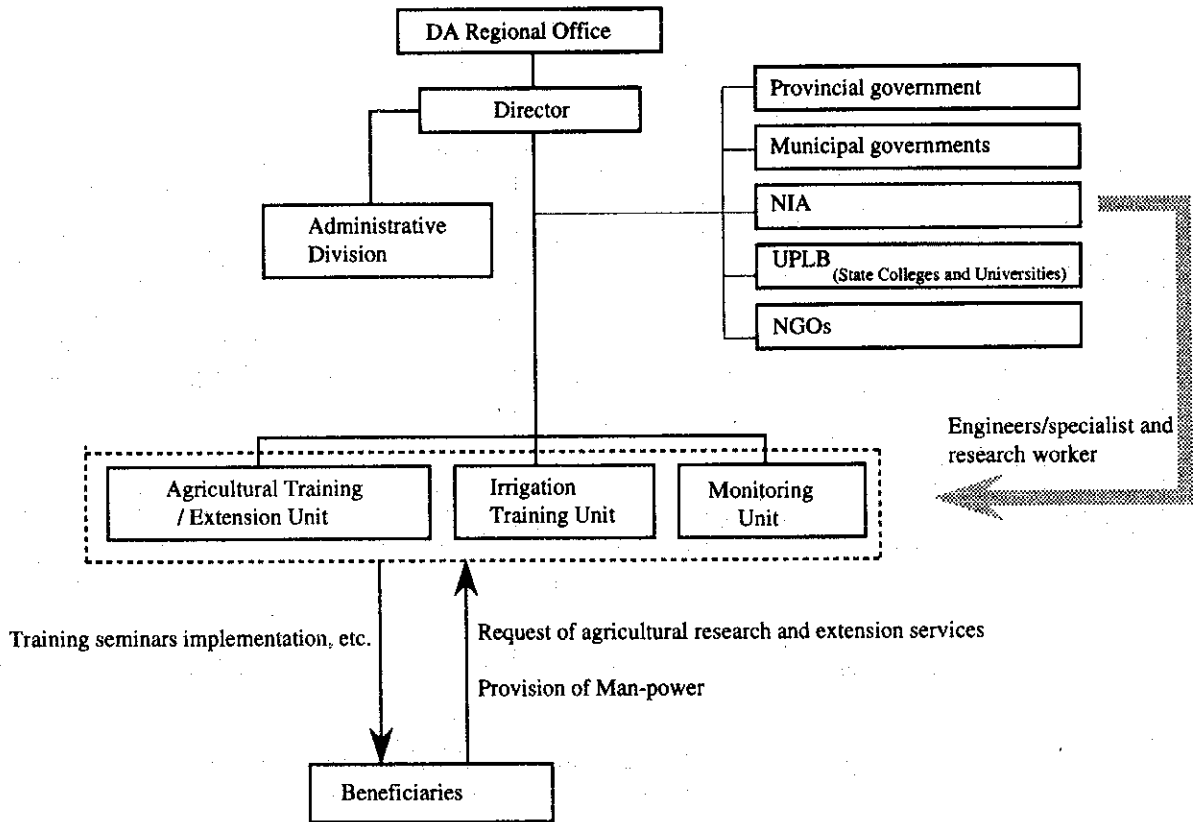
DA Regional Office

Director

Administrative Division

Provincial government

Municipal governments

NIA

UPLB (State Colleges and Universities)

NGOs

Engineers/specialist and research worker

Agricultural Training / Extension Unit

Irrigation Training Unit

Monitoring Unit

Training seminars implementation, etc.

Request of agricultural research and extension services

Provision of Man-power

Beneficiaries